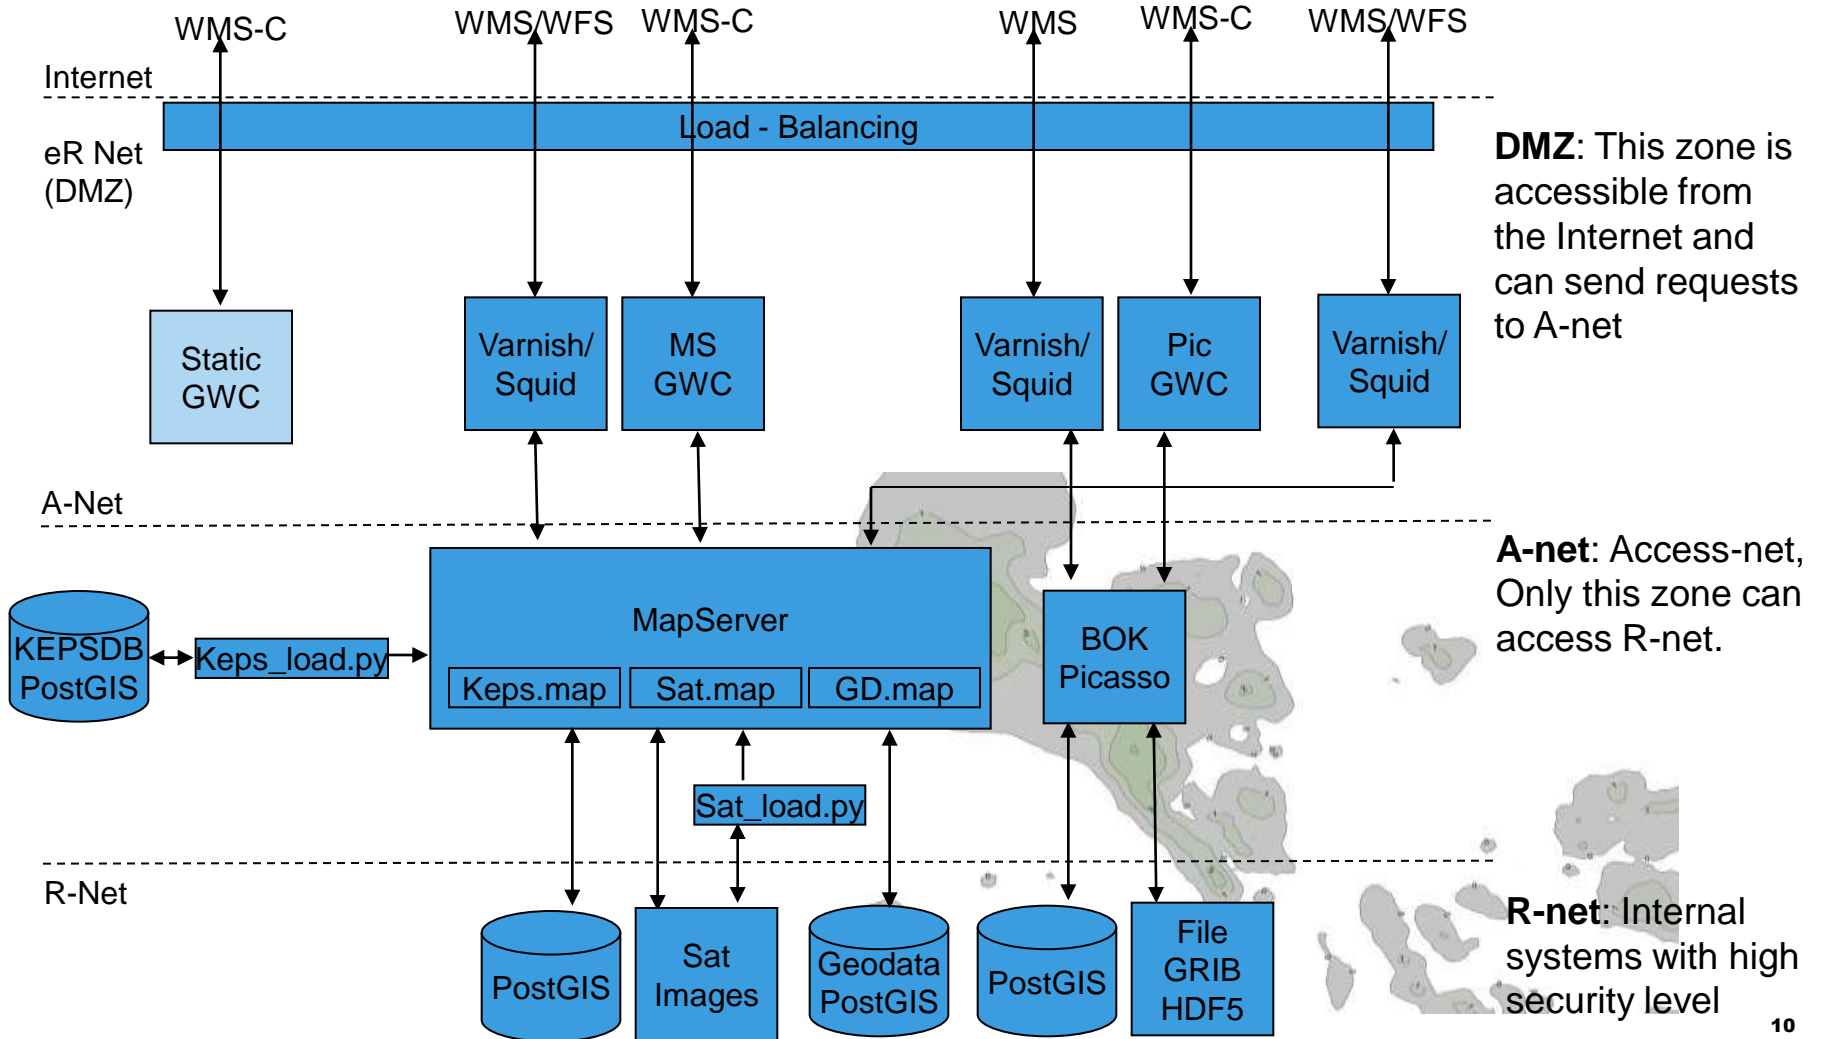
WMS-C WMS/WFS WMS-C WMS WMS-C WMS/WFS

Internet

eR Net (DMZ)

Load - Balancing

DMZ: This zone is accessible from the Internet and can send requests to A-net

Static GWC

Varnish/ Squid

MS GWC

Varnish/ Squid

Pic GWC

Varnish/ Squid

A-Net

A-net: Access-net, Only this zone can access R-net.

KEPSDB PostGIS

Keps_load.py

MapServer

Keps.map

Sat.map

GD.map

BOK Picasso

Sat_load.py

R-Net

PostGIS

Sat Images

Geodata PostGIS

PostGIS

File GRIB HDF5

R-net: Internal systems with high security level

10